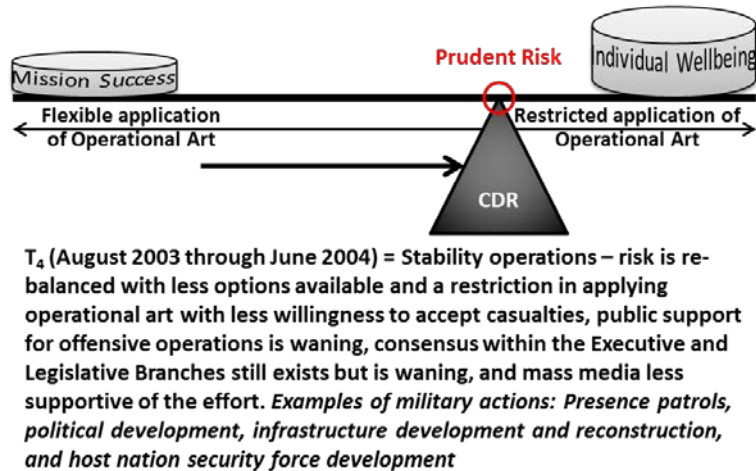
Mission Success

Prudent Risk

Individual Wellbeing

Flexible application of Operational Art

Restricted application of Operational Art

CDR

$T_4$ (August 2003 through June 2004) = Stability operations – risk is rebalanced with less options available and a restriction in applying operational art with less willingness to accept casualties, public support for offensive operations is waning, consensus within the Executive and Legislative Branches still exists but is waning, and mass media less supportive of the effort. Examples of military actions: Presence patrols, political development, infrastructure development and reconstruction, and host nation security force development